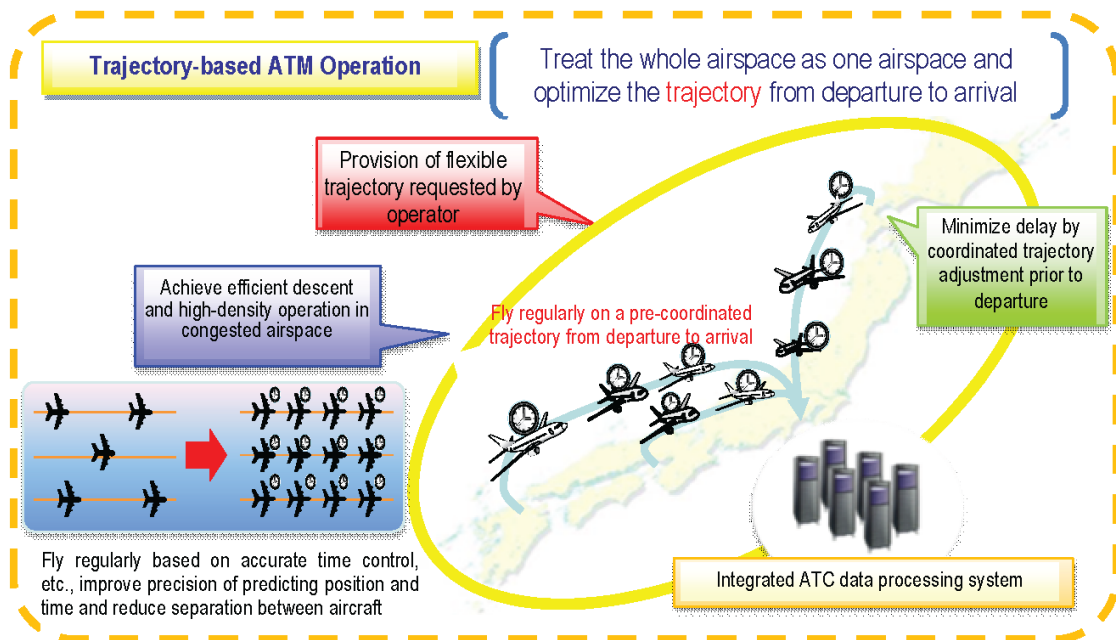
Trajectory-based ATM Operation

Treat the whole airspace as one airspace and optimize the trajectory from departure to arrival

Provision of flexible trajectory requested by operator

Minimize delay by coordinated trajectory adjustment prior to departure

Achieve efficient descent and high-density operation in congested airspace

Fly regularly on a pre-coordinated trajectory from departure to arrival

Fly regularly based on accurate time control, etc., improve precision of predicting position and time and reduce separation between aircraft

Integrated ATC data processing system